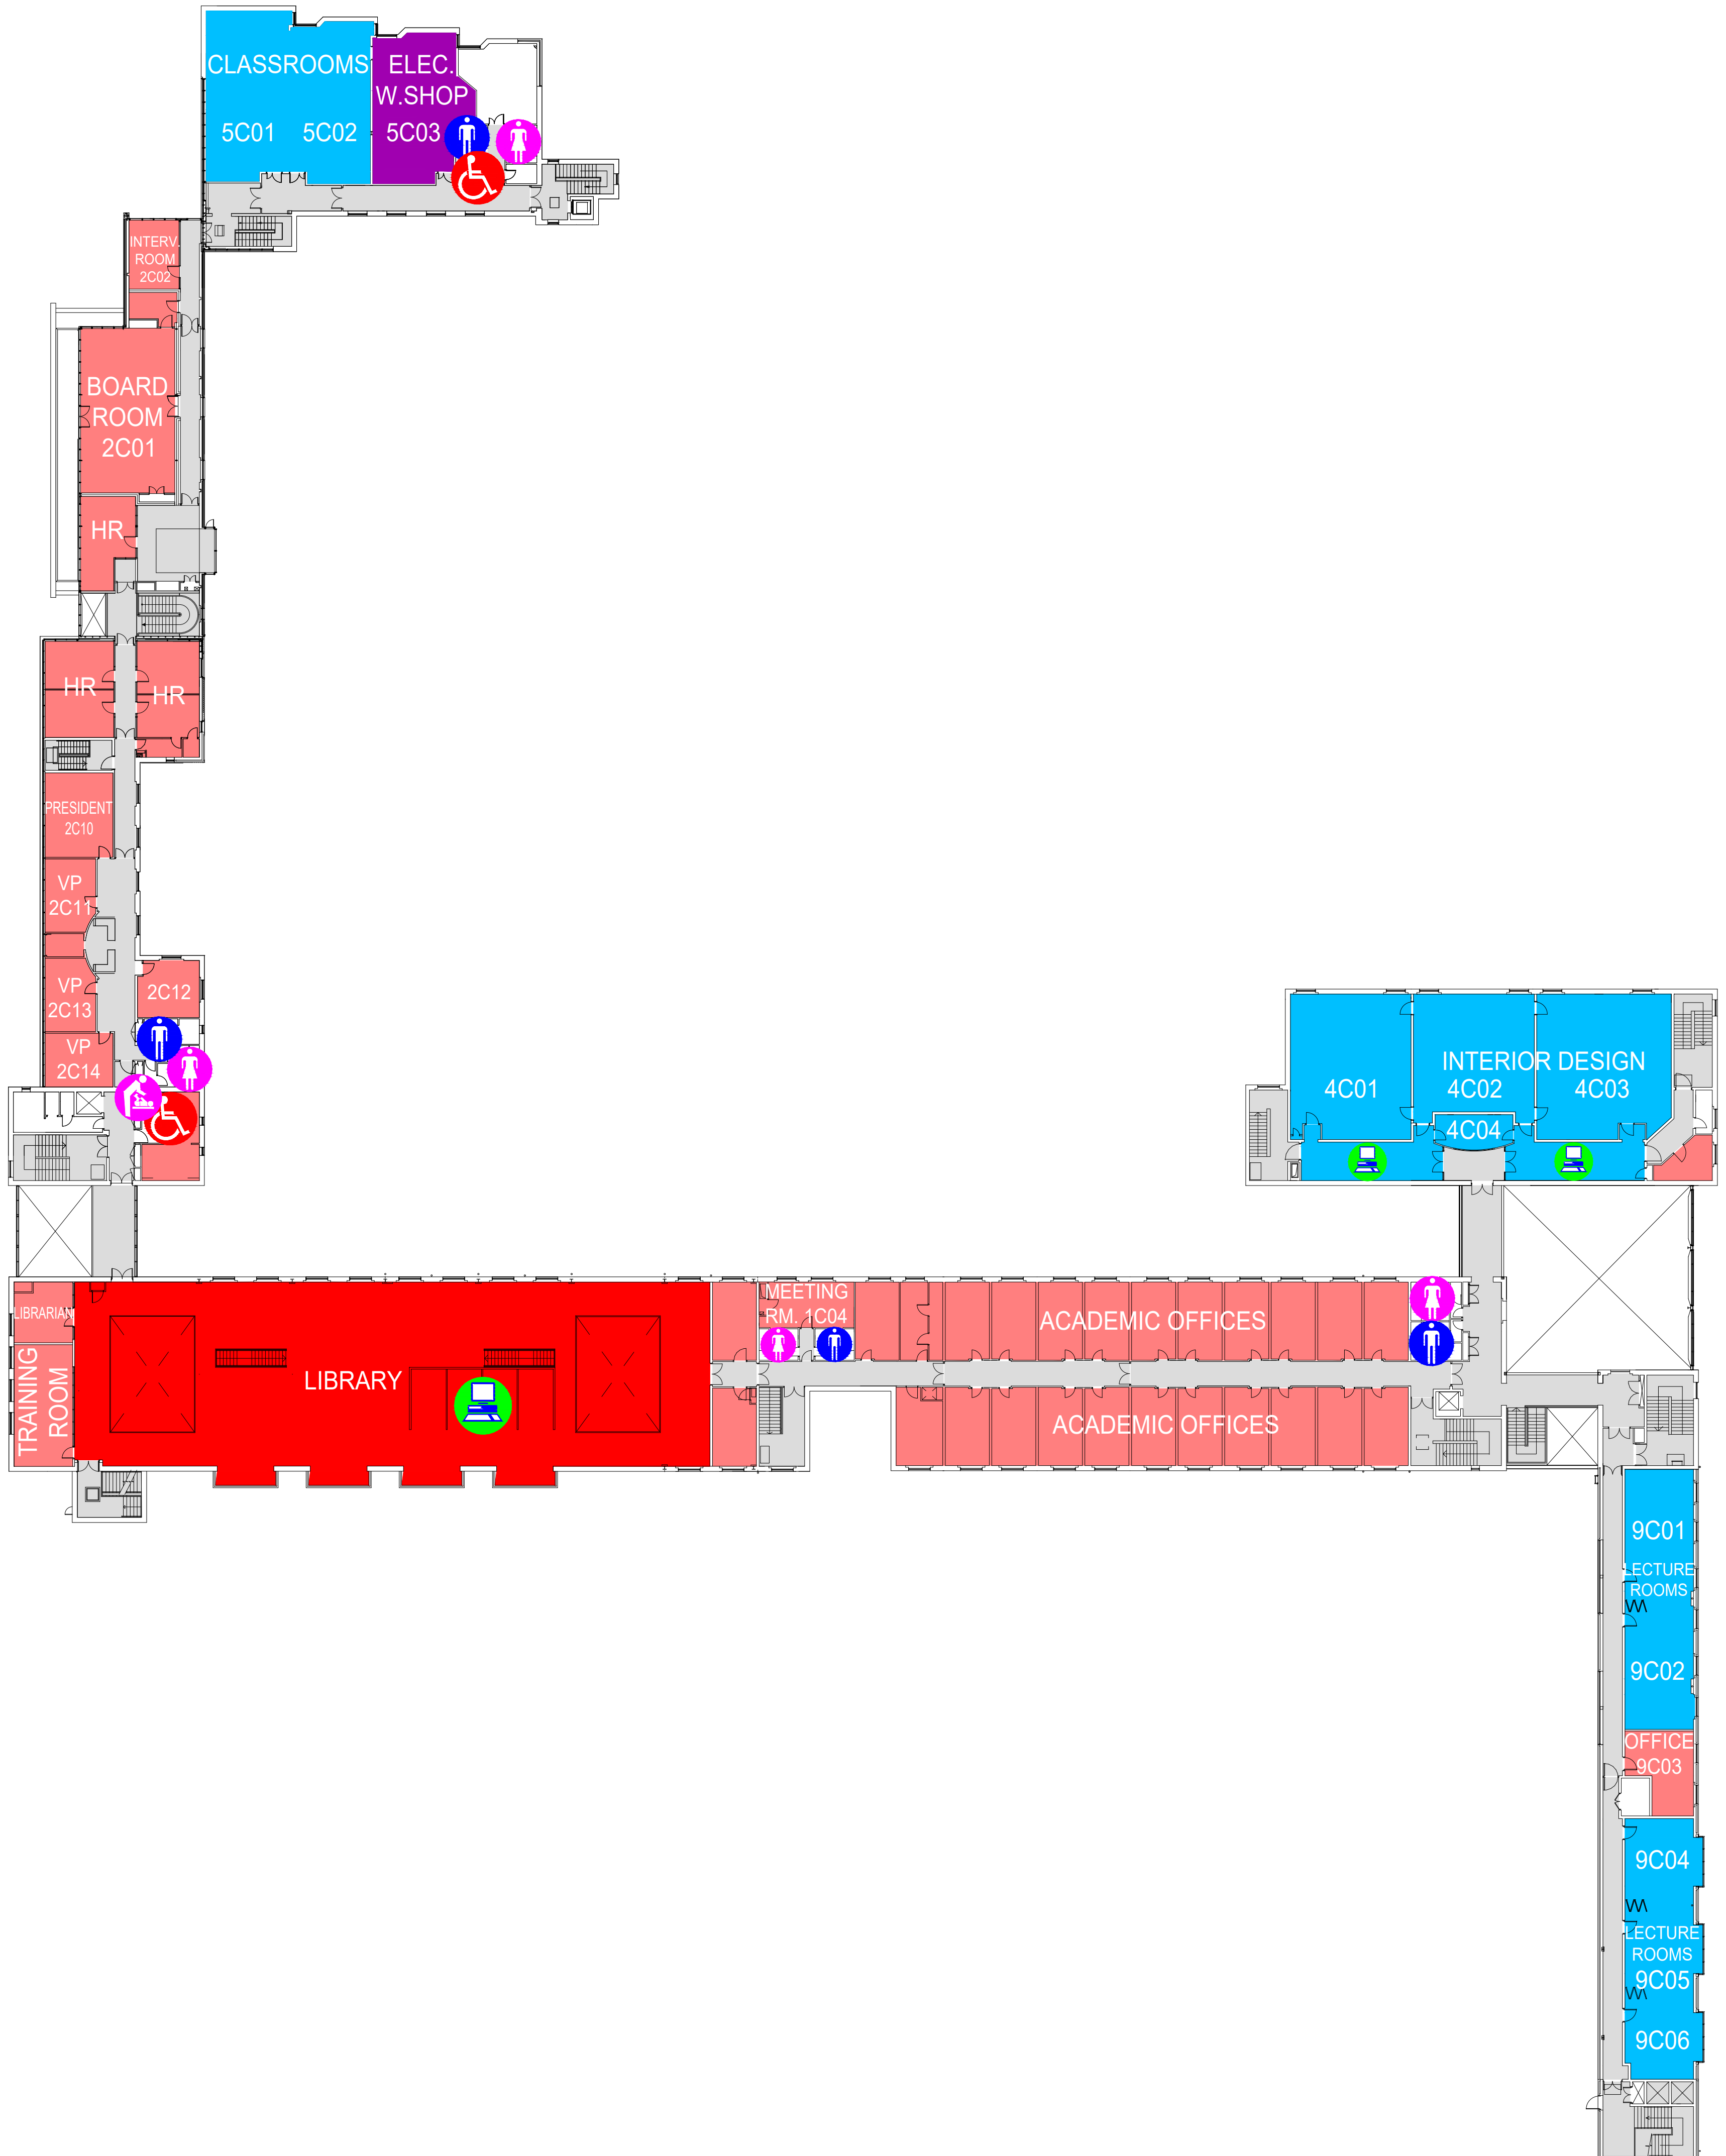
CLASSROOMS
5C01 5C02

ELEC.
W.SHOP
5C03

INTERV.
ROOM
2C02

BOARD
ROOM
2C01

HR

HR

HR

PRESIDENT
2C10

VP
2C11

VP
2C13

2C12

VP
2C14

INTERIOR DESIGN
4C01 4C02 4C03
4C04

LIBRARIAN

TRAINING
ROOM

LIBRARY

MEETING
RM. 1C04

ACADEMIC OFFICES

ACADEMIC OFFICES

9C01
LECTURE
ROOMS
9C02

OFFICE
9C03

9C04
LECTURE
ROOMS
9C05

9C06